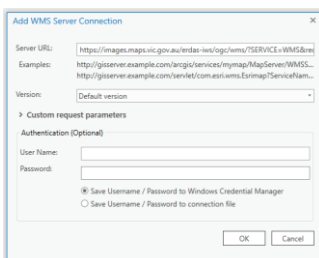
Add WMS Server Connection

Server URL: https://images.maps.vic.gov.au/erdas-iws/ogc/wms/?SERVICE=WMS&re

Examples: http://gisserver.example.com/arcgis/services/mymap/MapServer/WMSS...
http://gisserver.example.com/servlet/com.esri.wms.Esrimap?ServiceNam...

Version: Default version

Custom request parameters

Authentication (Optional)

User Name:

Password:

Save Username / Password to Windows Credential Manager

Save Username / Password to connection file

OK Cancel